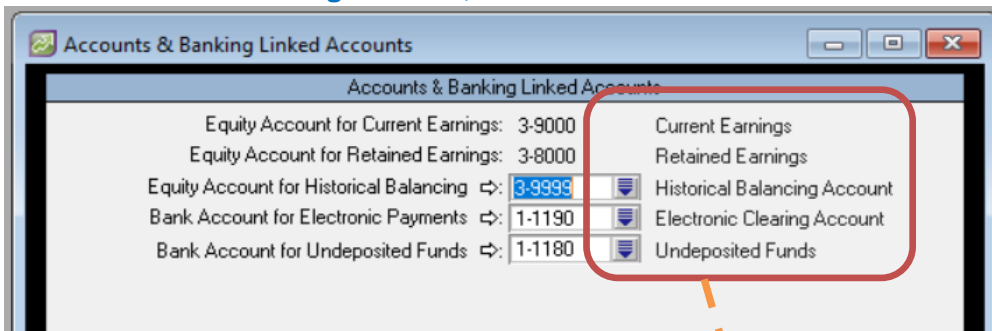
Accounts & Banking Linked Accounts

Accounts & Banking Linked Accounts

Equity Account for Current Earnings: 3-9000 Current Earnings
Equity Account for Retained Earnings: 3-8000 Retained Earnings
Equity Account for Historical Balancing ⇨: 3-9999 Historical Balancing Account
Bank Account for Electronic Payments ⇨: 1-1190 Electronic Clearing Account
Bank Account for Undeposited Funds ⇨: 1-1180 Undeposited Funds